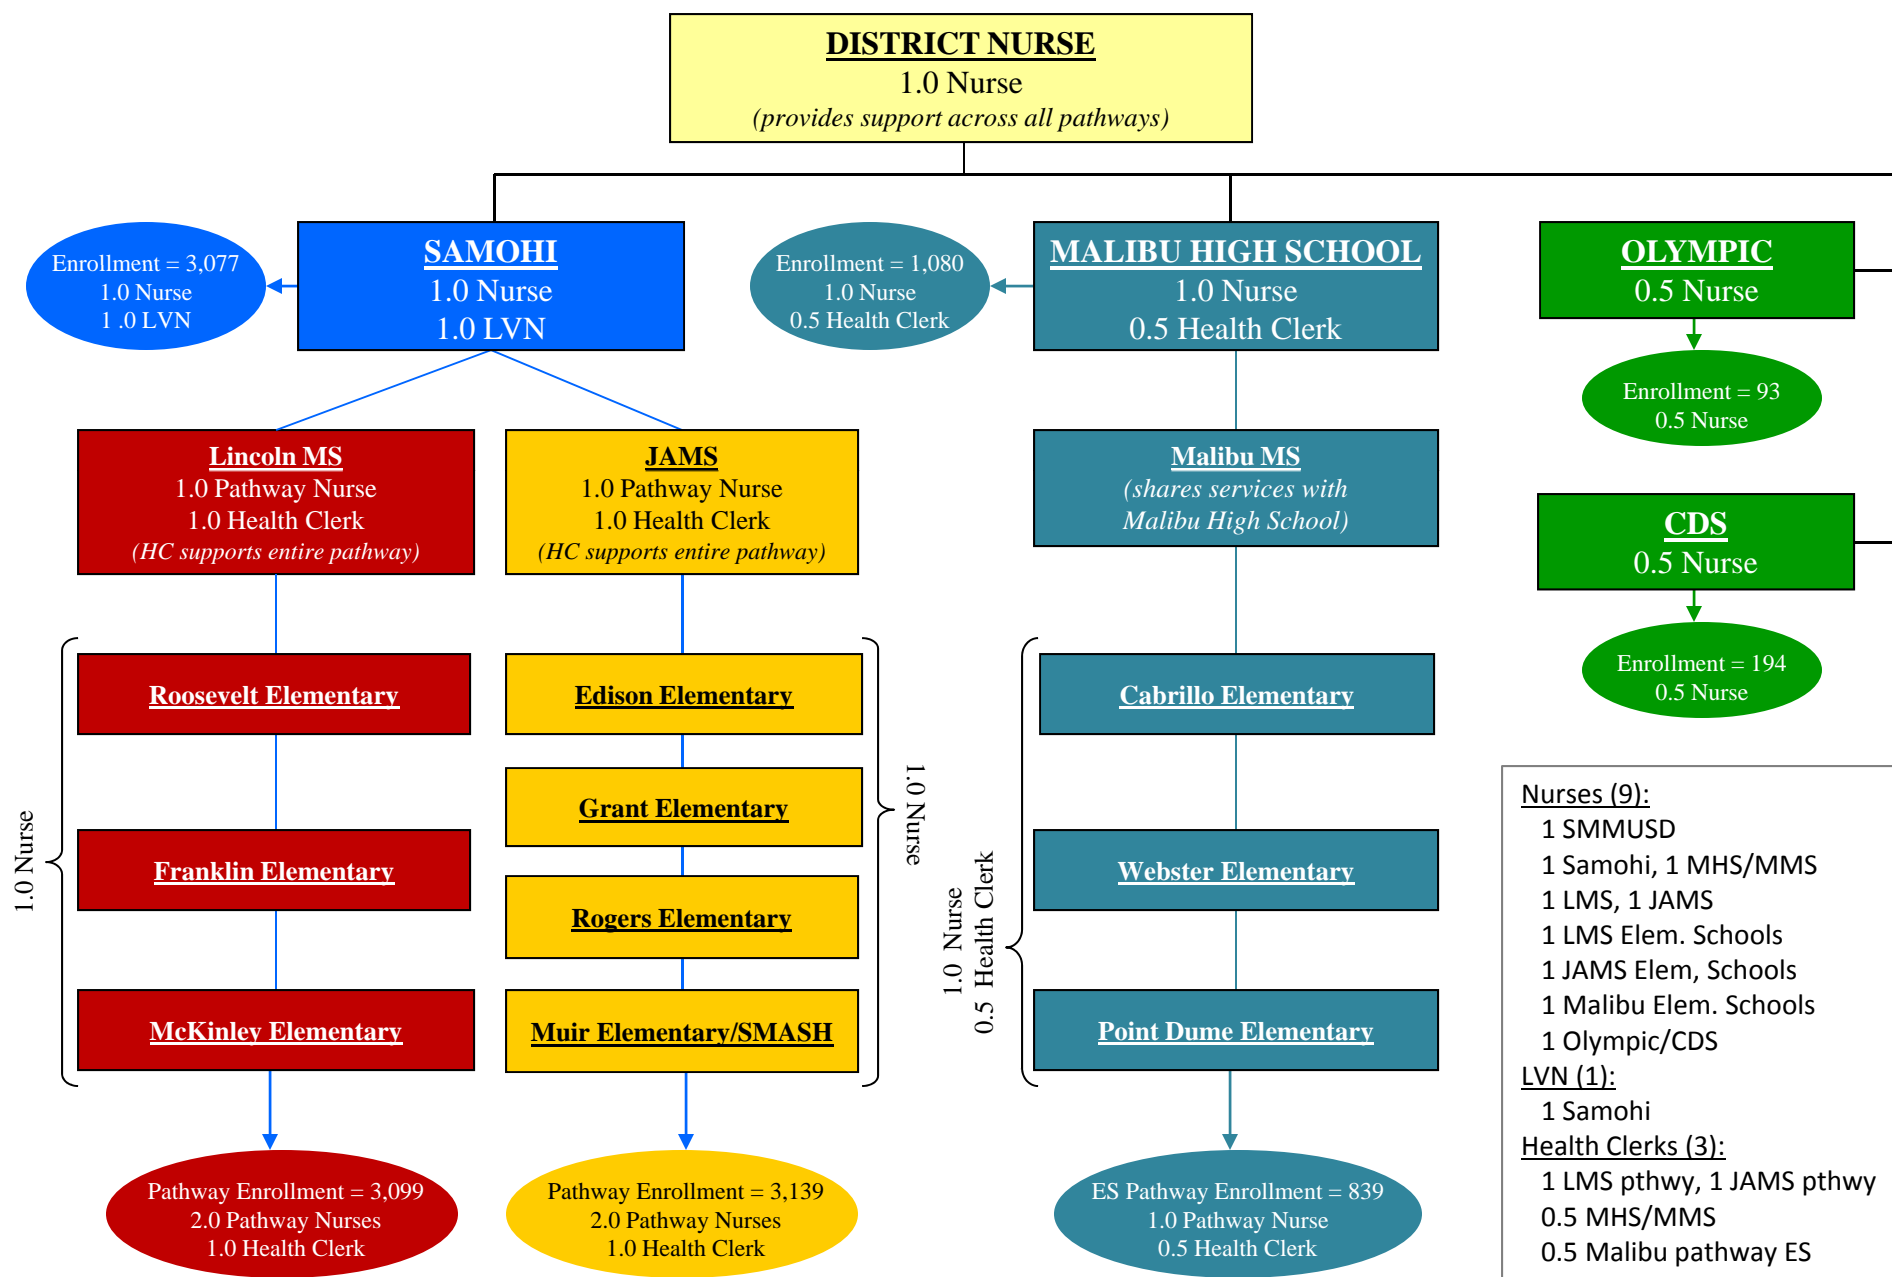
DISTRICT NURSE
1.0 Nurse
(provides support across all pathways)

Enrollment = 3,077
1.0 Nurse
1 .0 LVN

SAMOHI
1.0 Nurse
1.0 LVN

Enrollment = 1,080
1.0 Nurse
0.5 Health Clerk

MALIBU HIGH SCHOOL
1.0 Nurse
0.5 Health Clerk

OLYMPIC
0.5 Nurse

Enrollment = 93
0.5 Nurse

Lincoln MS
1.0 Pathway Nurse
1.0 Health Clerk
(HC supports entire pathway)

JAMS
1.0 Pathway Nurse
1.0 Health Clerk
(HC supports entire pathway)

Malibu MS
(shares services with Malibu High School)

CDS
0.5 Nurse

Enrollment = 194
0.5 Nurse

1.0 Nurse

Roosevelt Elementary

Franklin Elementary

McKinley Elementary

Edison Elementary

Grant Elementary

Rogers Elementary

Muir Elementary/SMASH

1.0 Nurse

1.0 Nurse
0.5 Health Clerk

Cabrillo Elementary

Webster Elementary

Point Dume Elementary

Nurses (9):
1 SMMUSD
1 Samohi, 1 MHS/MMS
1 LMS, 1 JAMS
1 LMS Elem. Schools
1 JAMS Elem, Schools
1 Malibu Elem. Schools
1 Olympic/CDS
LVN (1):
1 Samohi
Health Clerks (3):
1 LMS pthwy, 1 JAMS pthwy
0.5 MHS/MMS
0.5 Malibu pathway ES

Pathway Enrollment = 3,099
2.0 Pathway Nurses
1.0 Health Clerk

Pathway Enrollment = 3,139
2.0 Pathway Nurses
1.0 Health Clerk

ES Pathway Enrollment = 839
1.0 Pathway Nurse
0.5 Health Clerk